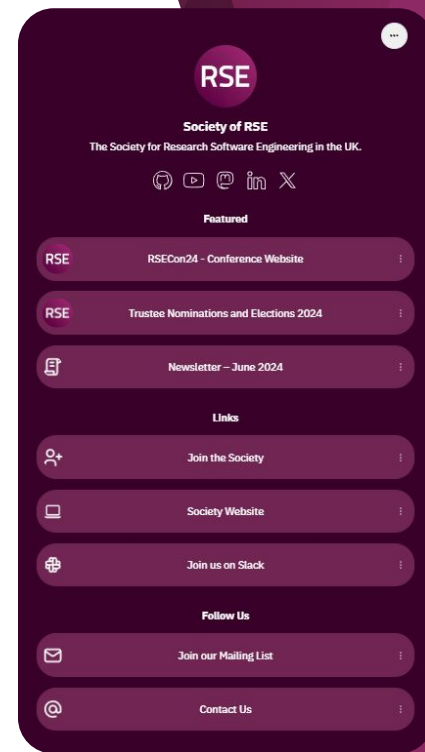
RSE

Society of RSE

The Society for Research Software Engineering in the UK.

Featured

RSE RSECon24 - Conference Website

RSE Trustee Nominations and Elections 2024

Newsletter – June 2024

Links

Join the Society

Society Website

Join us on Slack

Follow Us

Join our Mailing List

Contact Us